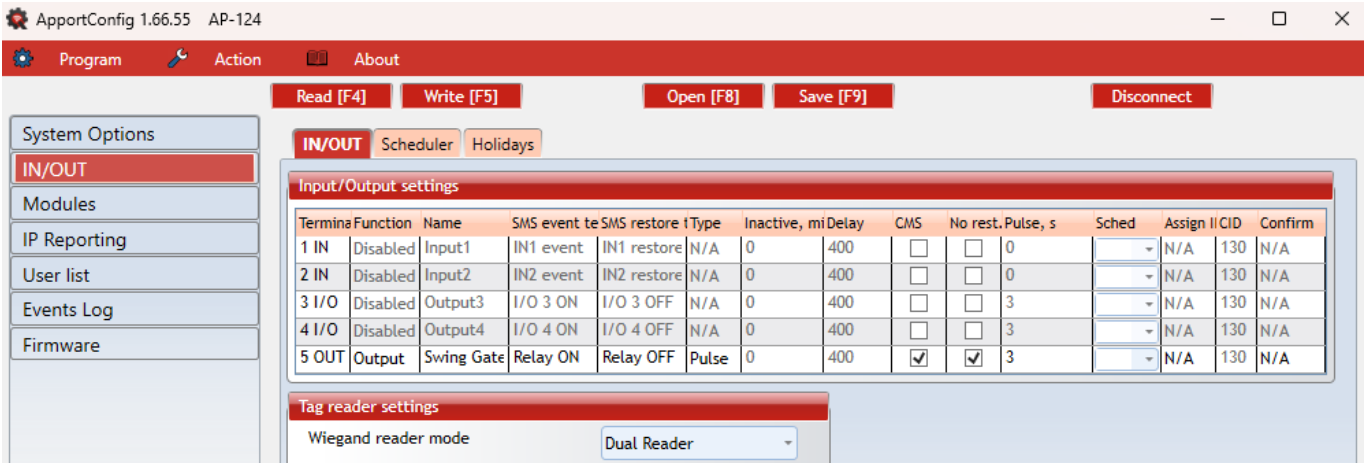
ApportConfig 1.66.55 AP-124

Program Action About

Read [F4] Write [F5] Open [F8] Save [F9] Disconnect

System Options
IN/OUT
Modules
IP Reporting
User list
Events Log
Firmware

IN/OUT Scheduler Holidays

Input/Output settings

| Termina | Function | Name | SMS event te | SMS restore t | Type | Inactive, mi | Delay | CMS | No rest. | Pulse, s | Sched | Assign I | CID | Confirm |
|---|---|---|---|---|---|---|---|---|---|---|---|---|---|---|
| 1 IN | Disabled | Input1 | IN1 event | IN1 restore | N/A | 0 | 400 | ☐ | ☐ | 0 | | N/A | 130 | N/A |
| 2 IN | Disabled | Input2 | IN2 event | IN2 restore | N/A | 0 | 400 | ☐ | ☐ | 0 | | N/A | 130 | N/A |
| 3 I/O | Disabled | Output3 | I/O 3 ON | I/O 3 OFF | N/A | 0 | 400 | ☐ | ☐ | 3 | | N/A | 130 | N/A |
| 4 I/O | Disabled | Output4 | I/O 4 ON | I/O 4 OFF | N/A | 0 | 400 | ☐ | ☐ | 3 | | N/A | 130 | N/A |
| 5 OUT | Output | Swing Gate | Relay ON | Relay OFF | Pulse | 0 | 400 | ☑ | ☑ | 3 | | N/A | 130 | N/A |

Tag reader settings

Wiegand reader mode Dual Reader